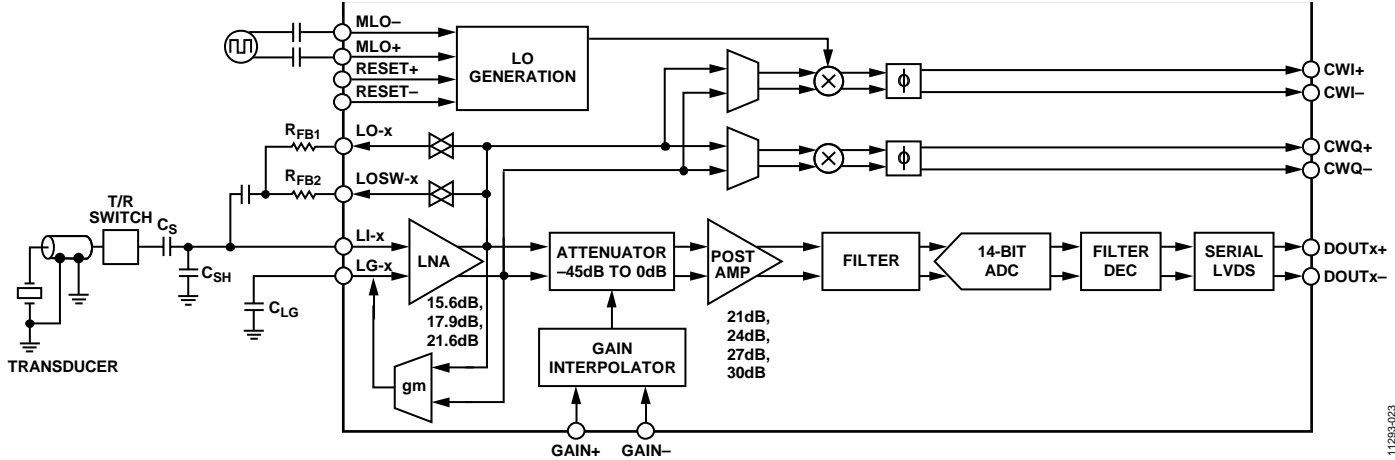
MLO–
MLO+
RESET+
RESET–
LO GENERATION
CWI+
CWI–
$\phi$
$R_{FB1}$
LO-x
CWQ+
CWQ–
$\phi$
$R_{FB2}$
LOSW-x
T/R SWITCH
$C_S$
LI-x
LG-x
$C_{SH}$
$C_{LG}$
LNA
15.6dB, 17.9dB, 21.6dB
ATTENUATOR –45dB TO 0dB
POST AMP
21dB, 24dB, 27dB, 30dB
FILTER
14-BIT ADC
FILTER DEC
SERIAL LVDS
DOUTx+
DOUTx–
TRANSDUCER
gm
GAIN INTERPOLATOR
GAIN+
GAIN–
11293-023